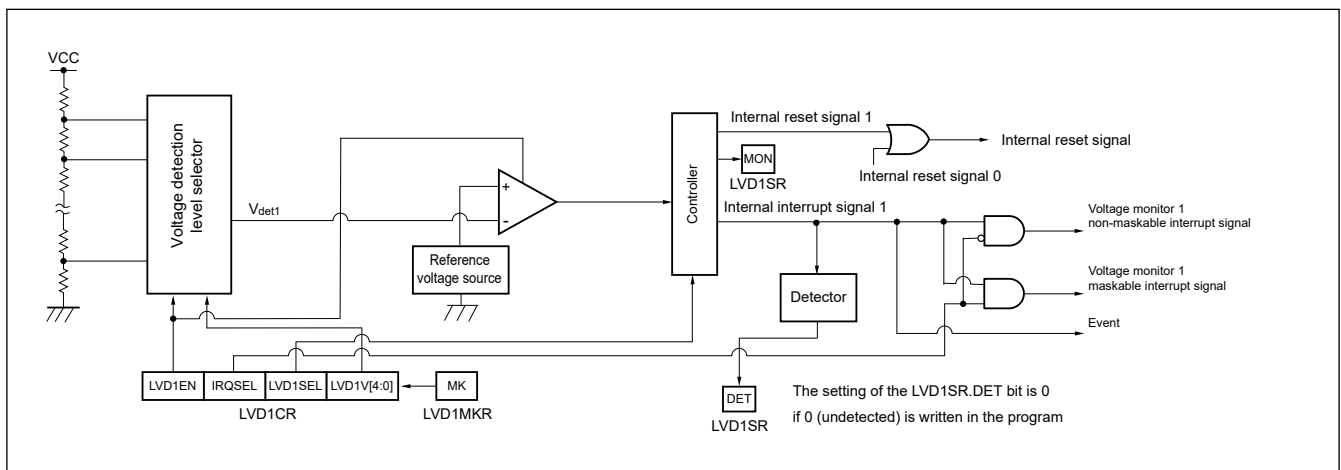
VCC

Voltage detection level selector

$V_{det1}$

+

-

Reference voltage source

Controller

Internal reset signal 1

MON

LVD1SR

Internal reset signal

Internal reset signal 0

Internal interrupt signal 1

Voltage monitor 1 non-maskable interrupt signal

Voltage monitor 1 maskable interrupt signal

Detector

Event

LVD1EN | IRQSEL | LVD1SEL | LVD1V[4:0]

LVD1CR

MK

LVD1MKR

DET

LVD1SR

The setting of the LVD1SR.DET bit is 0 if 0 (undetected) is written in the program